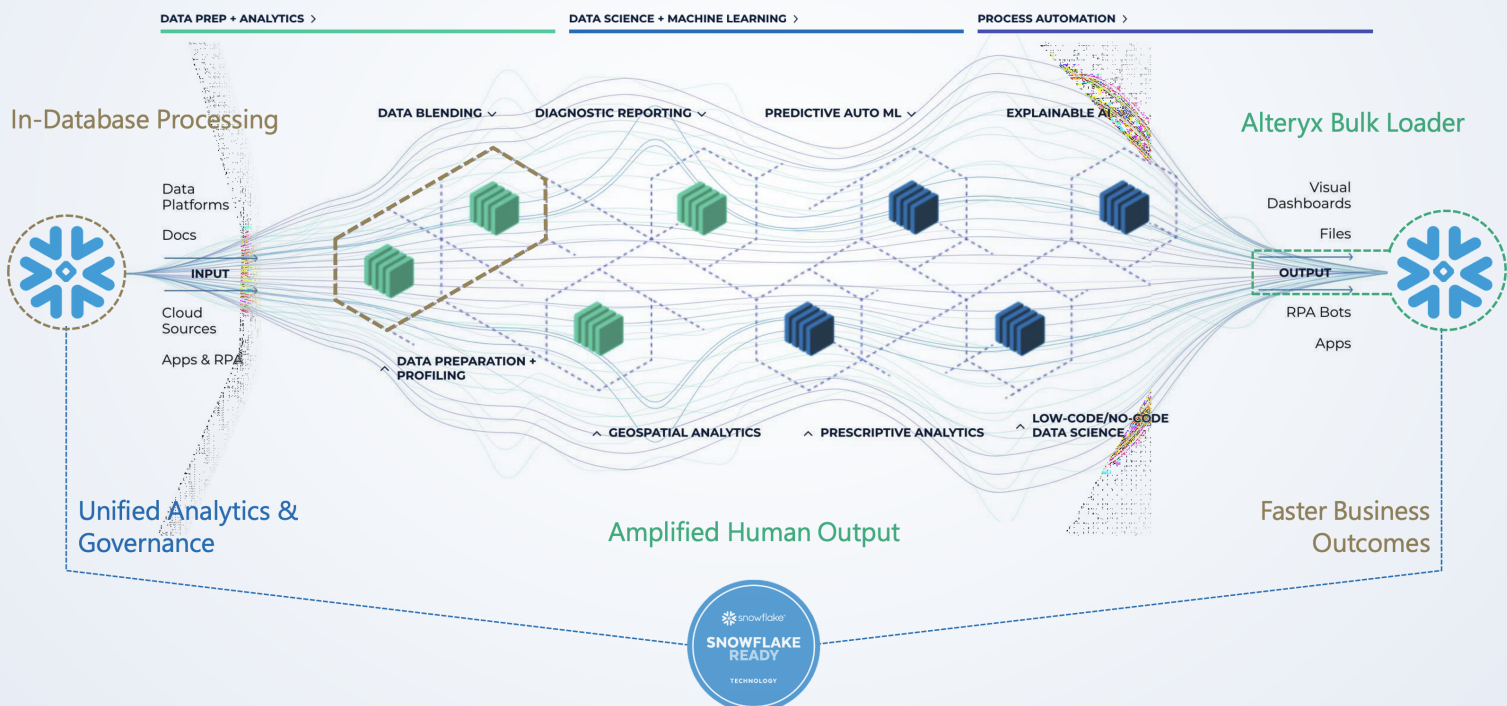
DATA PREP + ANALYTICS >

DATA SCIENCE + MACHINE LEARNING >

PROCESS AUTOMATION >

In-Database Processing

DATA BLENDING

DIAGNOSTIC REPORTING

PREDICTIVE AUTO ML

EXPLAINABLE AI

Alteryx Bulk Loader

Data Platforms

Docs

INPUT

Cloud Sources

Apps & RPA

Visual Dashboards

Files

OUTPUT

RPA Bots

Apps

DATA PREPARATION + PROFILING

GEOSPATIAL ANALYTICS

PRESCRIPTIVE ANALYTICS

LOW-CODE/NO-CODE DATA SCIENCE

Unified Analytics & Governance

Amplified Human Output

Faster Business Outcomes

snowflake

SNOWFLAKE READY

TECHNOLOGY